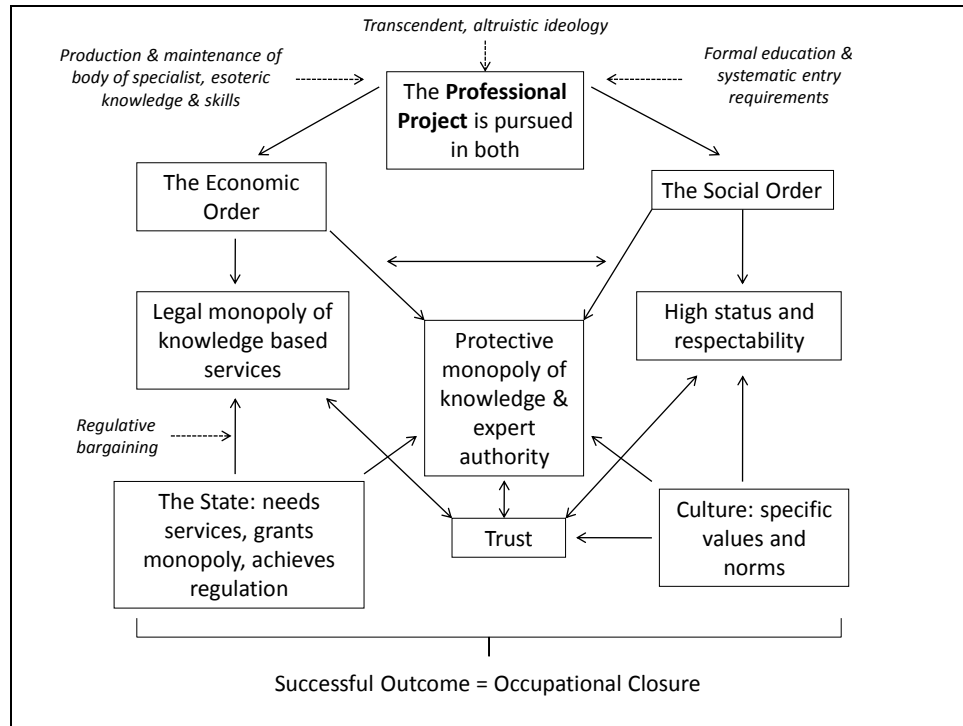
Transcendent, altruistic ideology

Production & maintenance of body of specialist, esoteric knowledge & skills

The **Professional Project** is pursued in both

Formal education & systematic entry requirements

The Economic Order

The Social Order

Legal monopoly of knowledge based services

Protective monopoly of knowledge & expert authority

High status and respectability

Regulative bargaining

The State: needs services, grants monopoly, achieves regulation

Trust

Culture: specific values and norms

Successful Outcome = Occupational Closure